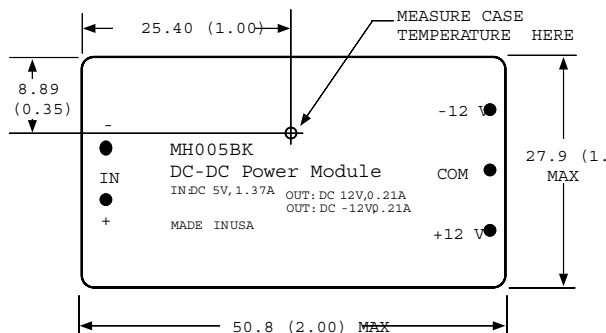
25.40 (1.00)

MEASURE CASE TEMPERATURE HERE

8.89 (0.35)

-

IN

+

MH005BK

DC-DC Power Module

IN:DC 5V,1.37A

OUT: DC 12V,0.21A
OUT: DC -12V,0.21A

MADE INUSA

-12 V

COM

+12 V

27.9 (1.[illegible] MAX

50.8 (2.00) MAX